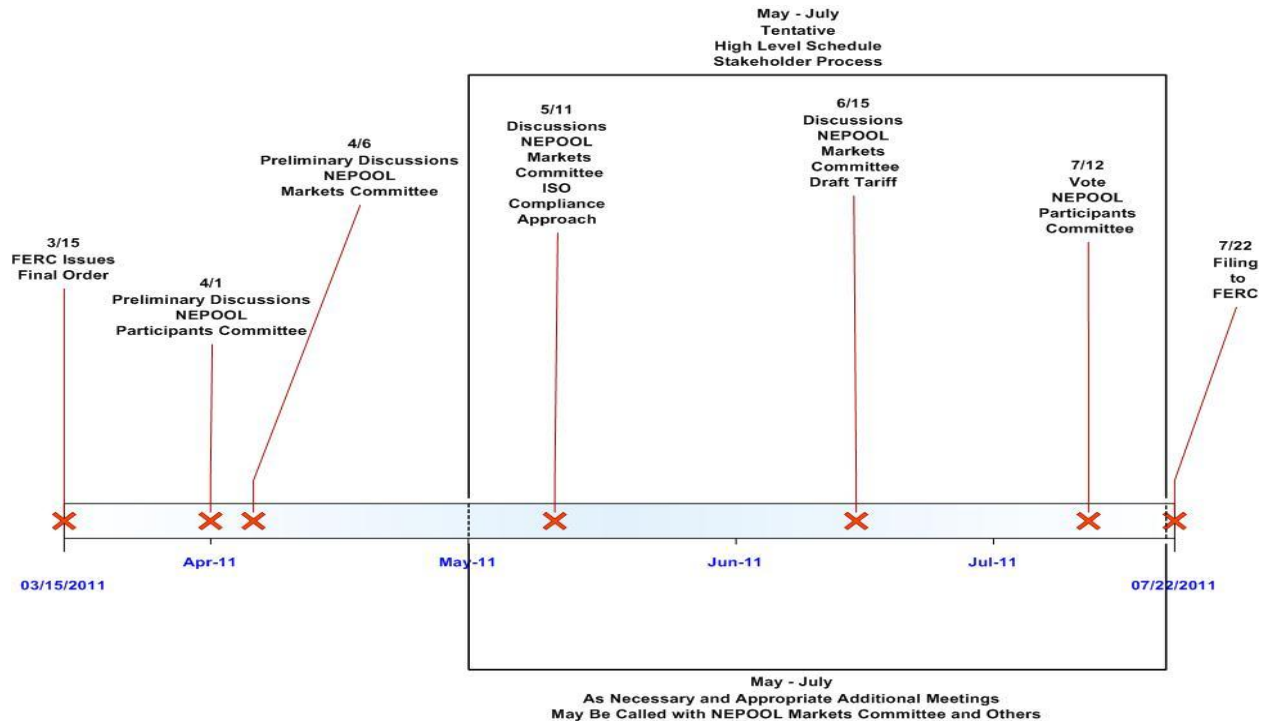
May - July
Tentative
High Level Schedule
Stakeholder Process

3/15
FERC Issues
Final Order

4/1
Preliminary Discussions
NEPOOL
Participants Committee

4/6
Preliminary Discussions
NEPOOL
Markets Committee

5/11
Discussions
NEPOOL
Markets
Committee
ISO
Compliance
Approach

6/15
Discussions
NEPOOL
Markets
Committee
Draft Tariff

7/12
Vote
NEPOOL
Participants
Committee

7/22
Filing
to
FERC

03/15/2011

Apr-11

May-11

Jun-11

Jul-11

07/22/2011

May - July
As Necessary and Appropriate Additional Meetings
May Be Called with NEPOOL Markets Committee and Others